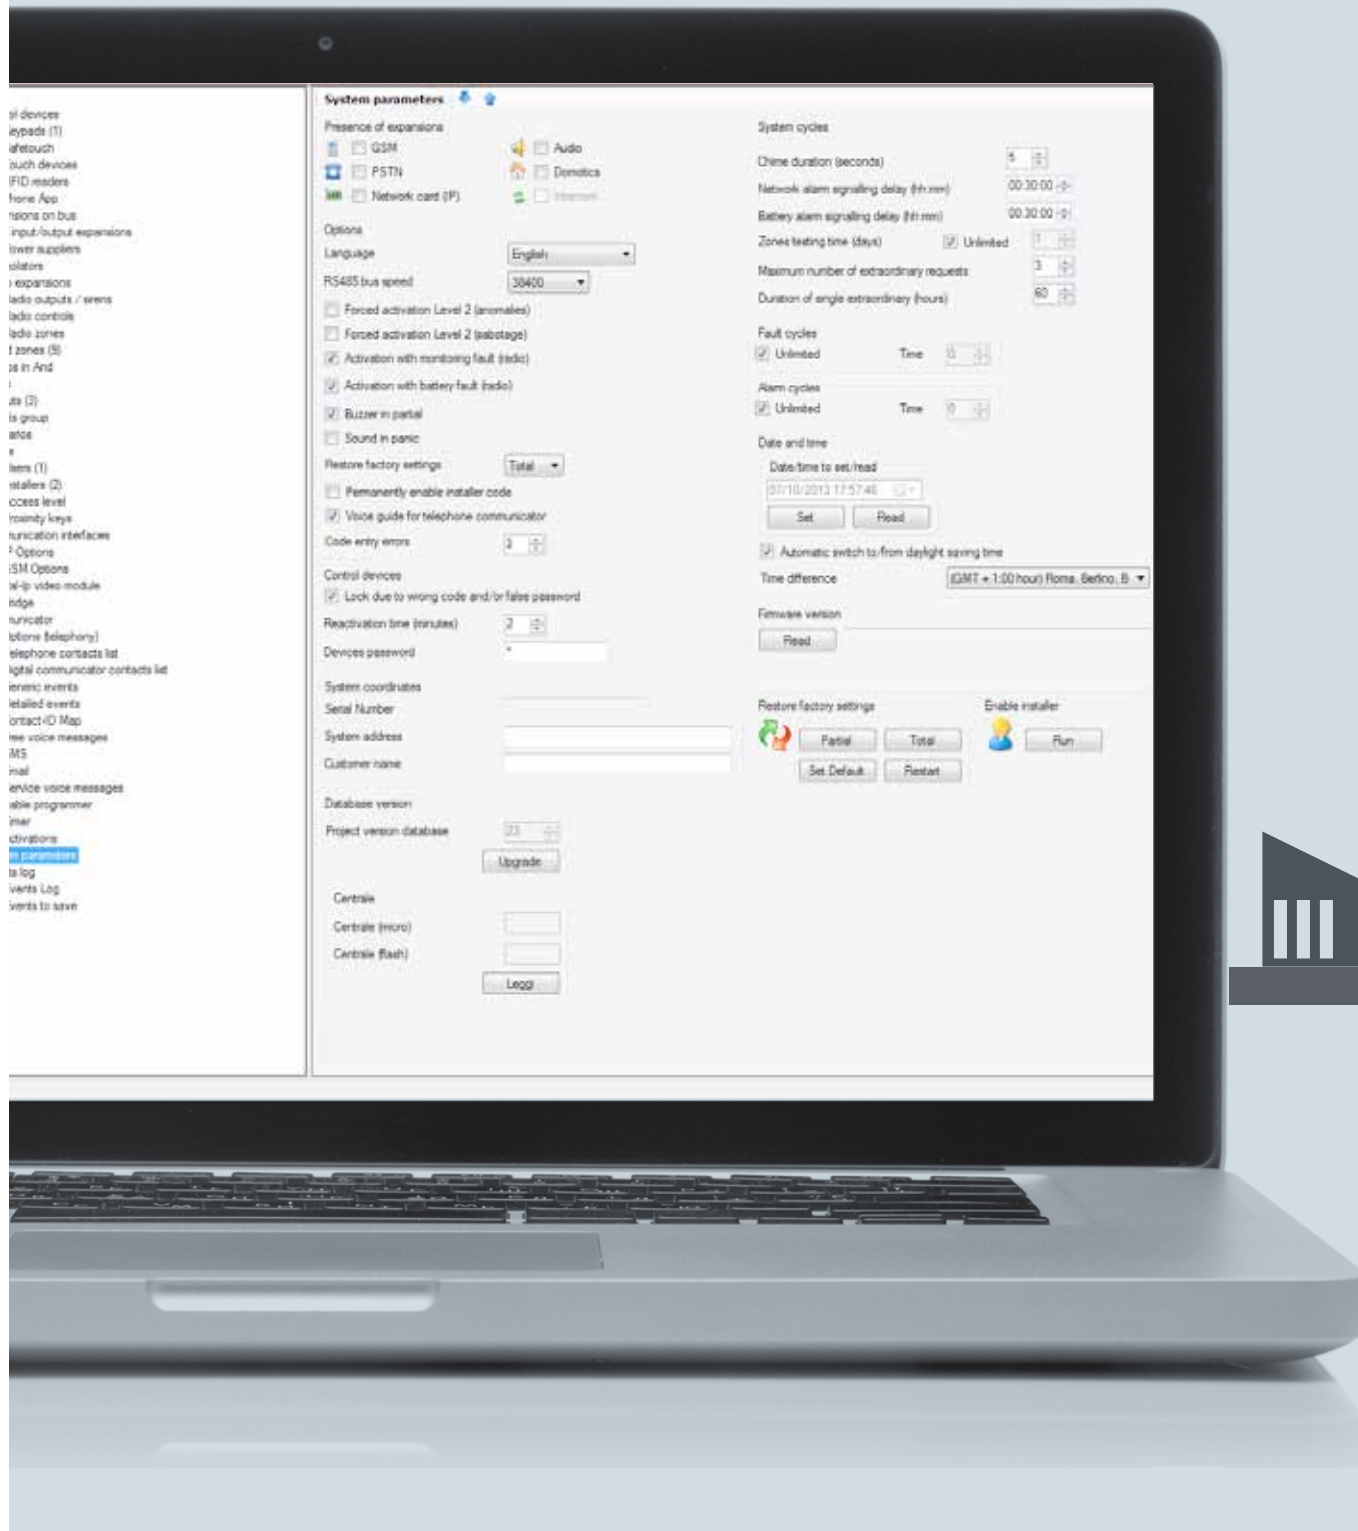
ol devices
eypads (1)
afetouch
ouch devices
FID readers
hone App
nsions on bus
input/output expansions
ower suppliers
olators
expansions
adio outputs / sirens
adio controls
adio zones
l zones (9)
s in And
ts (3)
s group
arios
ters (1)
stallers (2)
ccess level
roximity keys
nunication interfaces
Options
SM Options
al-ip video module
idge
nunicator
ptions (telephony)
elephone contacts list
igital communicator contacts list
eneric events
etailed events
ontact-ID Map
ree voice messages
MS
mail
ervice voice messages
able programmer
imer
ctivations
m parameters
s log
vents Log
vents to save

System parameters

Presence of expansions
GSM
PSTN
Network card (IP)
Audio
Domotics
Intercom

Options
Language English
RS485 bus speed 38400
Forced activation Level 2 (anomalies)
Forced activation Level 2 (sabotage)
Activation with monitoring fault (radio)
Activation with battery fault (radio)
Buzzer in partial
Sound in panic
Restore factory settings Total
Permanently enable installer code
Voice guide for telephone communicator
Code entry errors 3

Control devices
Lock due to wrong code and/or false password
Reactivation time (minutes) 2
Devices password *

System coordinates
Serial Number
System address
Customer name

Database version
Project version database 23
Upgrade

Centrale
Centrale (micro)
Centrale (flash)
Leggi

System cycles
Chime duration (seconds) 5
Network alarm signalling delay (hh:mm) 00:30:00
Battery alarm signalling delay (hh:mm) 00:30:00
Zones testing time (days) Unlimited 1
Maximum number of extraordinary requests 3
Duration of single extraordinary (hours) 60

Fault cycles
Unlimited Time 0

Alarm cycles
Unlimited Time 0

Date and time
Date/time to set/read
07/10/2013 17:57:46
Set Read
Automatic switch to/from daylight saving time
Time difference (GMT + 1:00 hour) Roma, Berlino, B

Firmware version
Read

Restore factory settings
Partial Total
Set Default Restart

Enable installer
Run